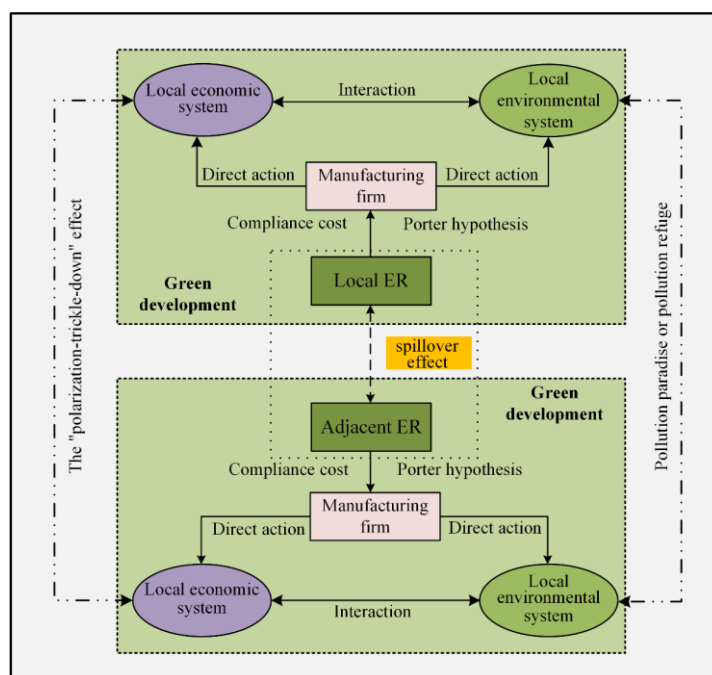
Local economic system

Interaction

Local environmental system

Direct action

Manufacturing firm

Direct action

Compliance cost

Porter hypothesis

Green development

Local ER

spillover effect

Green development

Adjacent ER

Compliance cost

Porter hypothesis

Manufacturing firm

Direct action

Direct action

Local economic system

Interaction

Local environmental system

The "polarization-trickle-down" effect

Pollution paradise or pollution refuge